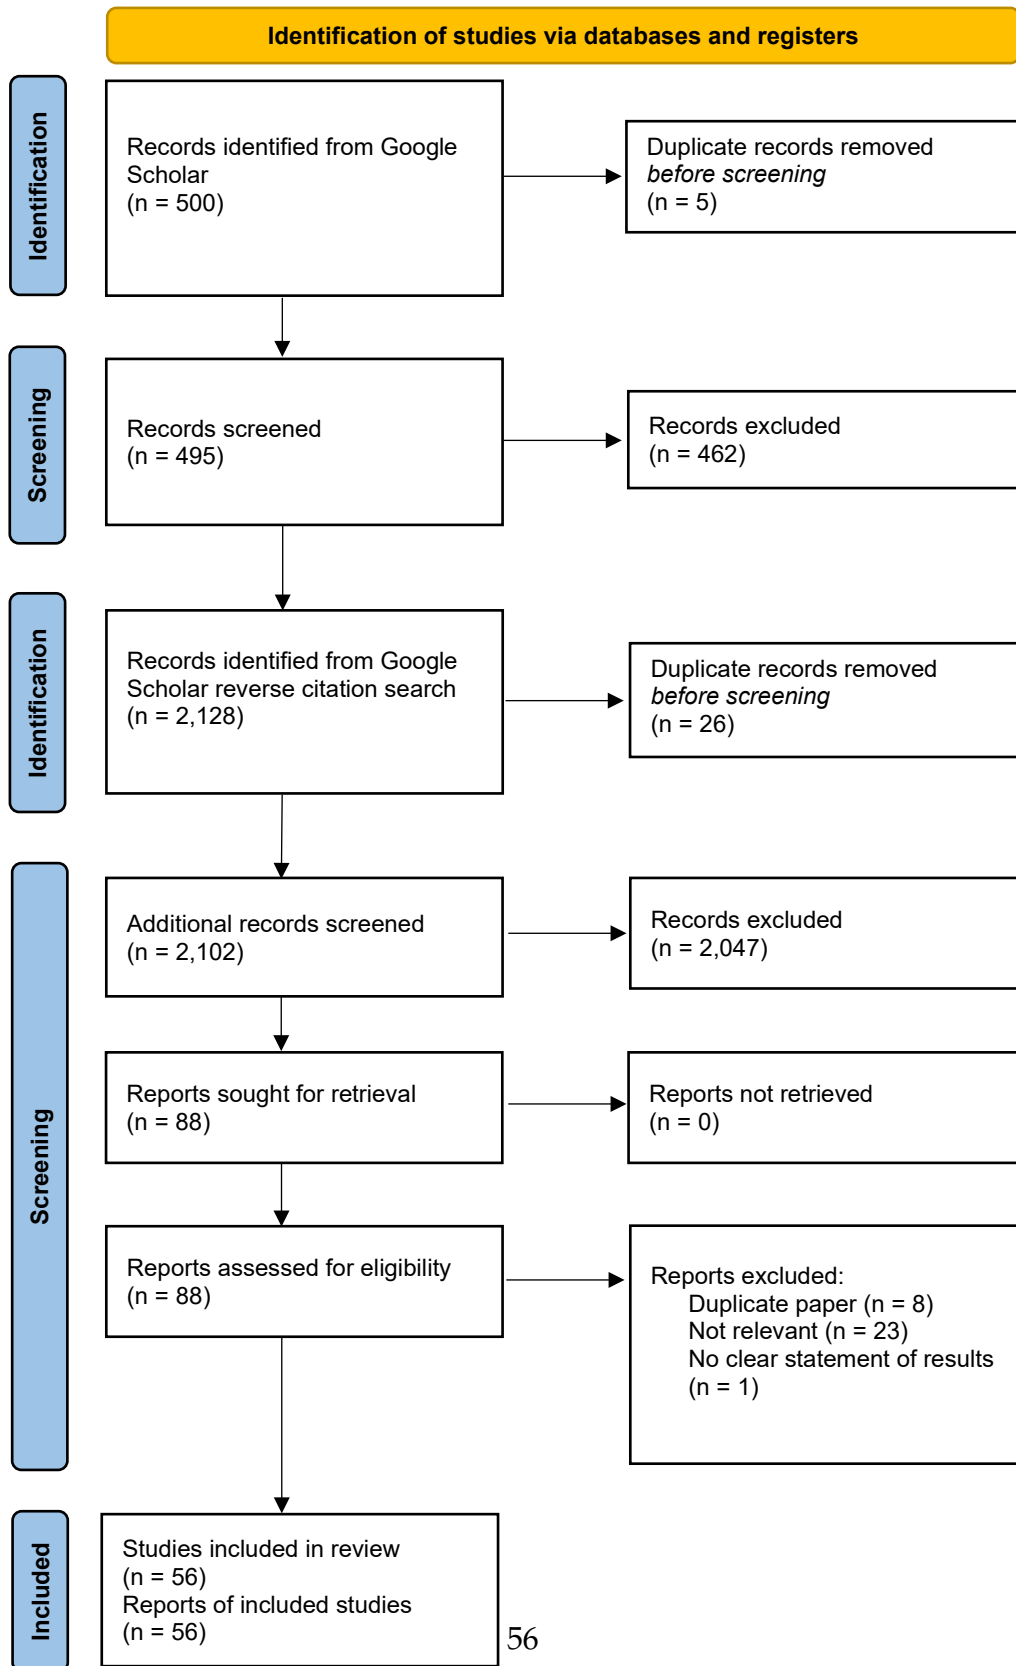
Identification of studies via databases and registers

Identification

Records identified from Google Scholar
(n = 500)

Duplicate records removed *before screening*
(n = 5)

Screening

Records screened
(n = 495)

Records excluded
(n = 462)

Identification

Records identified from Google Scholar reverse citation search
(n = 2,128)

Duplicate records removed *before screening*
(n = 26)

Screening

Additional records screened
(n = 2,102)

Records excluded
(n = 2,047)

Reports sought for retrieval
(n = 88)

Reports not retrieved
(n = 0)

Reports assessed for eligibility
(n = 88)

Reports excluded:
Duplicate paper (n = 8)
Not relevant (n = 23)
No clear statement of results
(n = 1)

Included

Studies included in review
(n = 56)
Reports of included studies
(n = 56)

56